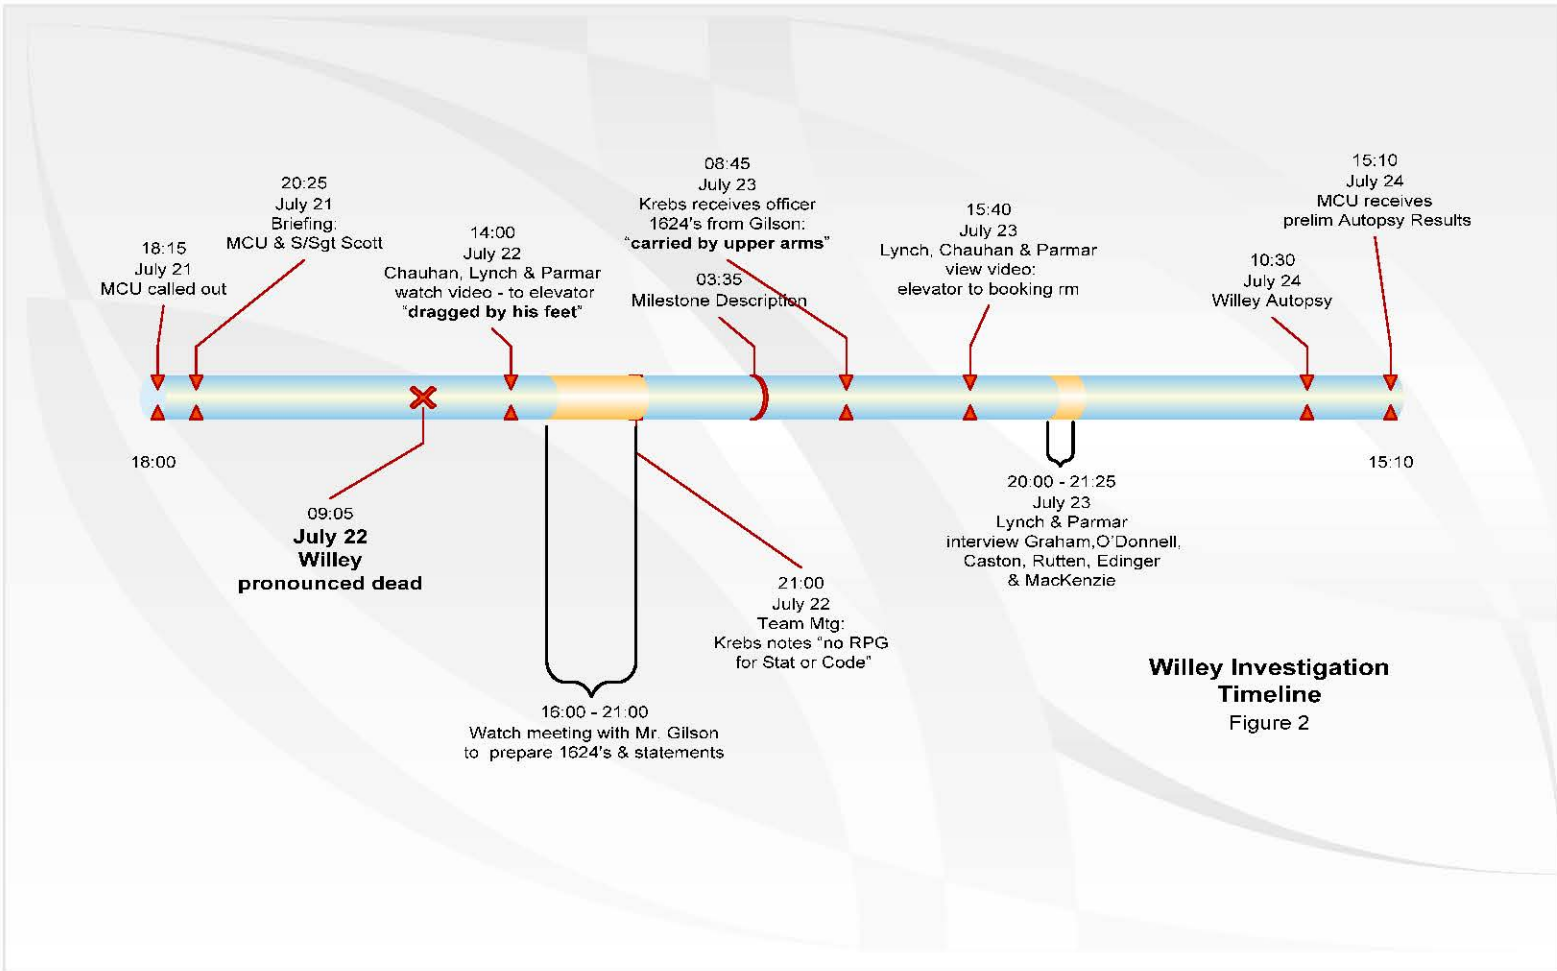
18:15
July 21
MCU called out

20:25
July 21
Briefing:
MCU & S/Sgt Scott

14:00
July 22
Chauhan, Lynch & Parmar
watch video - to elevator
"dragged by his feet"

08:45
July 23
Krebs receives officer
1624's from Gilson:
"carried by upper arms"

03:35
Milestone Description

15:40
July 23
Lynch, Chauhan & Parmar
view video:
elevator to booking rm

10:30
July 24
Willey Autopsy

15:10
July 24
MCU receives
prelim Autopsy Results

18:00

15:10

09:05
July 22
Willey
pronounced dead

16:00 - 21:00
Watch meeting with Mr. Gilson
to prepare 1624's & statements

21:00
July 22
Team Mtg:
Krebs notes "no RPG
for Stat or Code"

20:00 - 21:25
July 23
Lynch & Parmar
interview Graham,O'Donnell,
Caston, Rutten, Edinger
& MacKenzie

Willey Investigation
Timeline
Figure 2